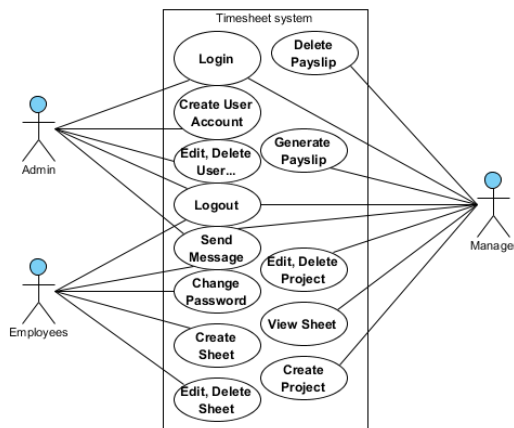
Timesheet system

Login

Delete Payslip

Create User Account

Edit, Delete User...

Generate Payslip

Logout

Send Message

Edit, Delete Project

Change Password

View Sheet

Create Sheet

Create Project

Edit, Delete Sheet

Admin

Employees

Manage